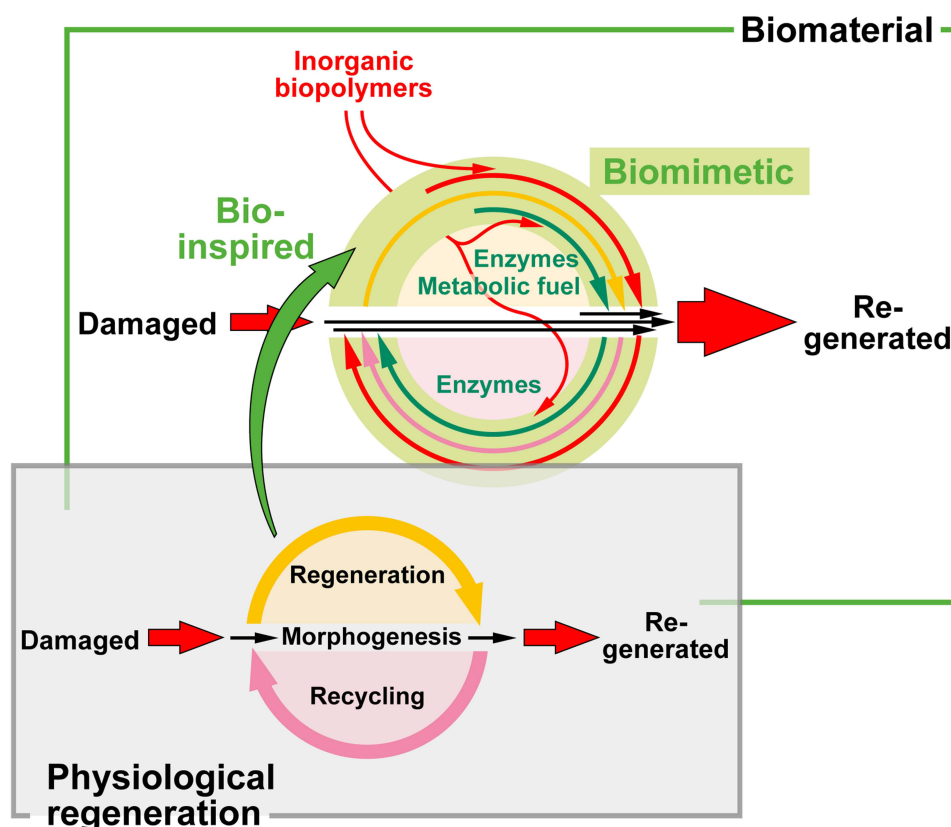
Biomaterial

Inorganic biopolymers

Biomimetic

Bio-inspired

Enzymes
Metabolic fuel

Damaged

Re-generated

Enzymes

Regeneration

Damaged

Morphogenesis

Re-generated

Recycling

Physiological regeneration